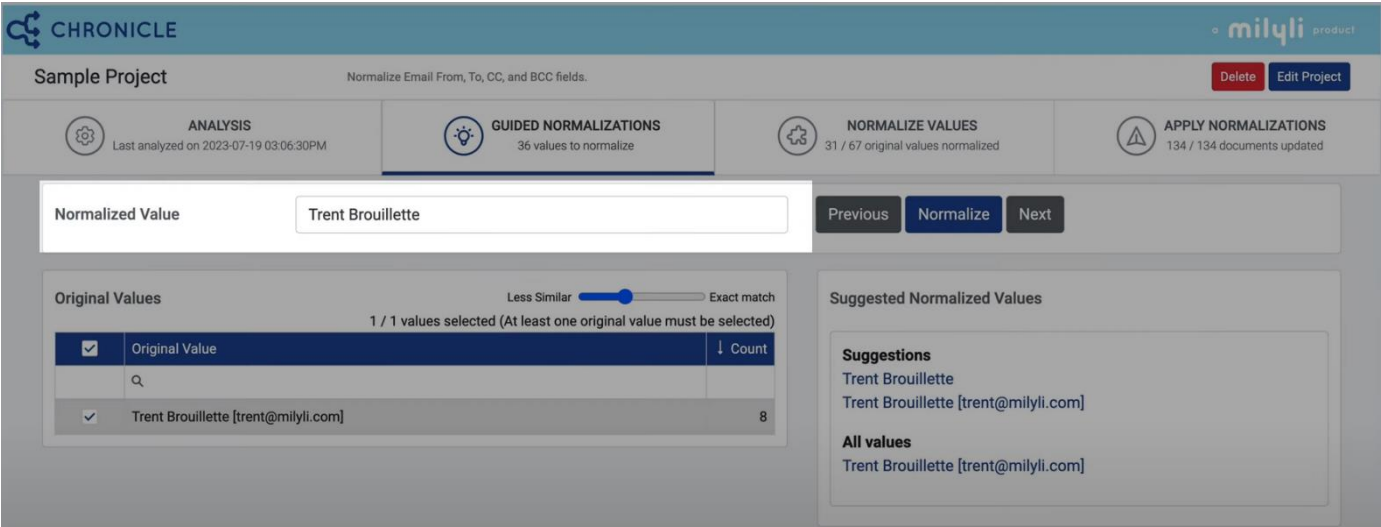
CHRONICLE

a milyli product

Sample Project

Normalize Email From, To, CC, and BCC fields.

Delete Edit Project

ANALYSIS
Last analyzed on 2023-07-19 03:06:30PM

GUIDED NORMALIZATIONS
36 values to normalize

NORMALIZE VALUES
31 / 67 original values normalized

APPLY NORMALIZATIONS
134 / 134 documents updated

Normalized Value

Trent Brouillette

Previous Normalize Next

Original Values

Less Similar Exact match

1 / 1 values selected (At least one original value must be selected)

| ☑ | Original Value | ↓ Count |
|---|---|---|
| | 🔍 | |
| ✓ | Trent Brouillette [trent@milyli.com] | 8 |

Suggested Normalized Values

Suggestions
Trent Brouillette
Trent Brouillette [trent@milyli.com]

All values
Trent Brouillette [trent@milyli.com]